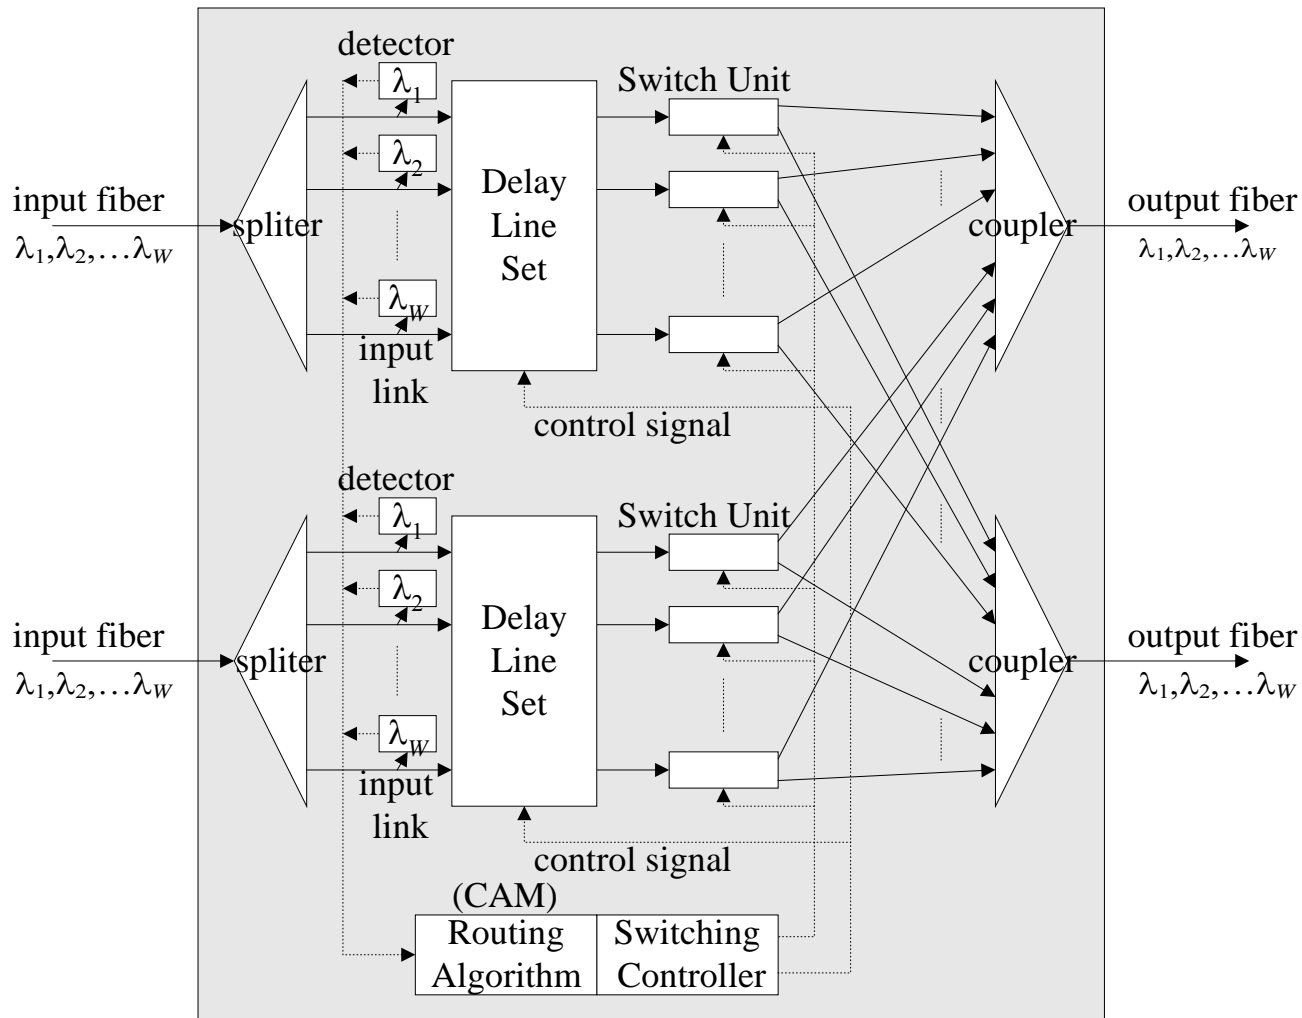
detector

$\lambda_1$

Switch Unit

$\lambda_2$

input fiber

$\lambda_1,\lambda_2,\ldots\lambda_W$

spliter

Delay Line Set

coupler

output fiber

$\lambda_1,\lambda_2,\ldots\lambda_W$

$\lambda_W$

input link

control signal

detector

$\lambda_1$

Switch Unit

$\lambda_2$

input fiber

$\lambda_1,\lambda_2,\ldots\lambda_W$

spliter

Delay Line Set

coupler

output fiber

$\lambda_1,\lambda_2,\ldots\lambda_W$

$\lambda_W$

input link

control signal

(CAM)

| Routing Algorithm | Switching Controller |
|---|---|